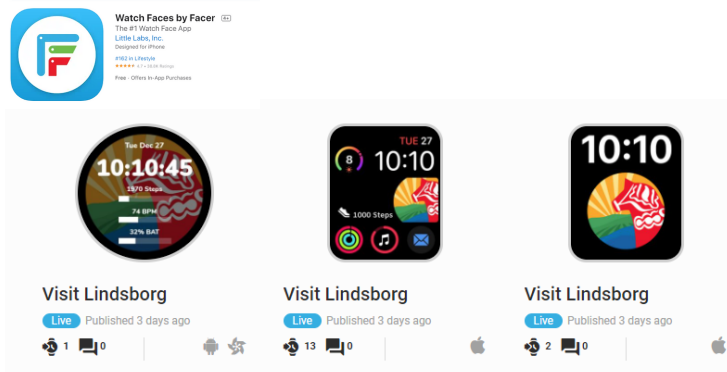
Watch Faces by Facer 4+
The #1 Watch Face App
Little Labs, Inc.
Designed for iPhone
#162 in Lifestyle
Free · Offers In-App Purchases

Tue Dec 27
10:10:45
1570 Steps
74 BPM
32% BAT

Visit Lindsborg
Live Published 3 days ago
1 0

TUE 27
8
10:10
1000 Steps

Visit Lindsborg
Live Published 3 days ago
13 0

10:10

Visit Lindsborg
Live Published 3 days ago
2 0